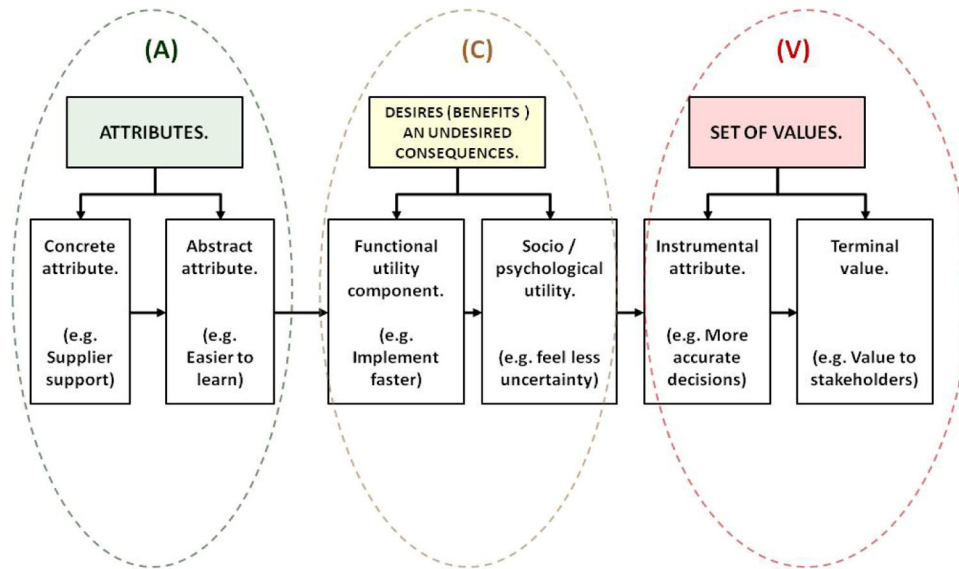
(A)

ATTRIBUTES.

Concrete attribute.

(e.g. Supplier support)

Abstract attribute.

(e.g. Easier to learn)

(C)

DESIRES (BENEFITS ) AN UNDESIRED CONSEQUENCES.

Functional utility component.

(e.g. Implement faster)

Socio / psychological utility.

(e.g. feel less uncertainty)

(V)

SET OF VALUES.

Instrumental attribute.

(e.g. More accurate decisions)

Terminal value.

(e.g. Value to stakeholders)